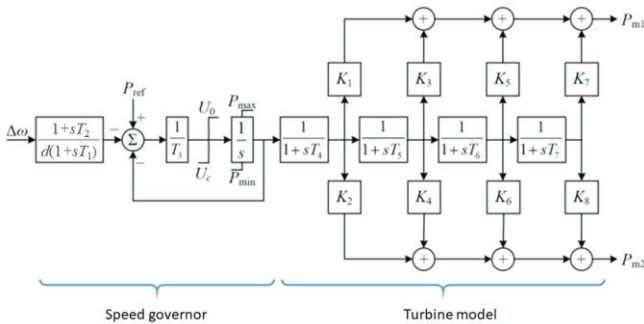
$\Delta\omega$

$\frac{1+sT_2}{d(1+sT_1)}$

$P_{\text{ref}}$

+

−

−

$\Sigma$

$\frac{1}{T_3}$

$U_0$

$U_c$

$P_{\max}$

$\frac{1}{s}$

$P_{\min}$

$\frac{1}{1+sT_4}$

$\frac{1}{1+sT_5}$

$\frac{1}{1+sT_6}$

$\frac{1}{1+sT_7}$

$K_1$

$K_3$

$K_5$

$K_7$

$K_2$

$K_4$

$K_6$

$K_8$

+

+

+

+

+

+

$P_{\text{m1}}$

$P_{\text{m2}}$

Speed governor

Turbine model